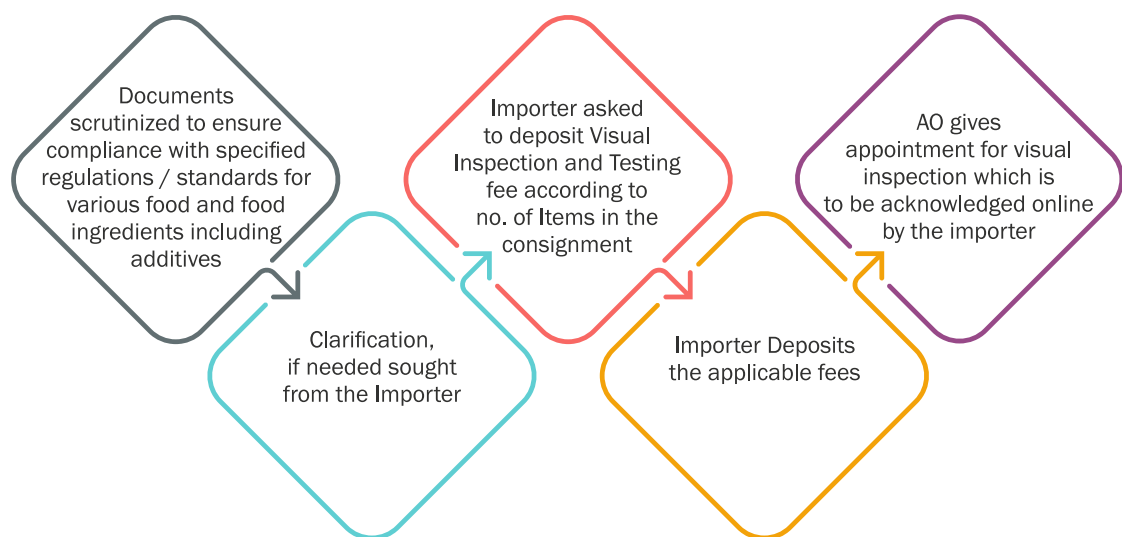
Documents scrutinized to ensure compliance with specified regulations / standards for various food and food ingredients including additives

Clarification, if needed sought from the Importer

Importer asked to deposit Visual Inspection and Testing fee according to no. of Items in the consignment

Importer Deposits the applicable fees

AO gives appointment for visual inspection which is to be acknowledged online by the importer